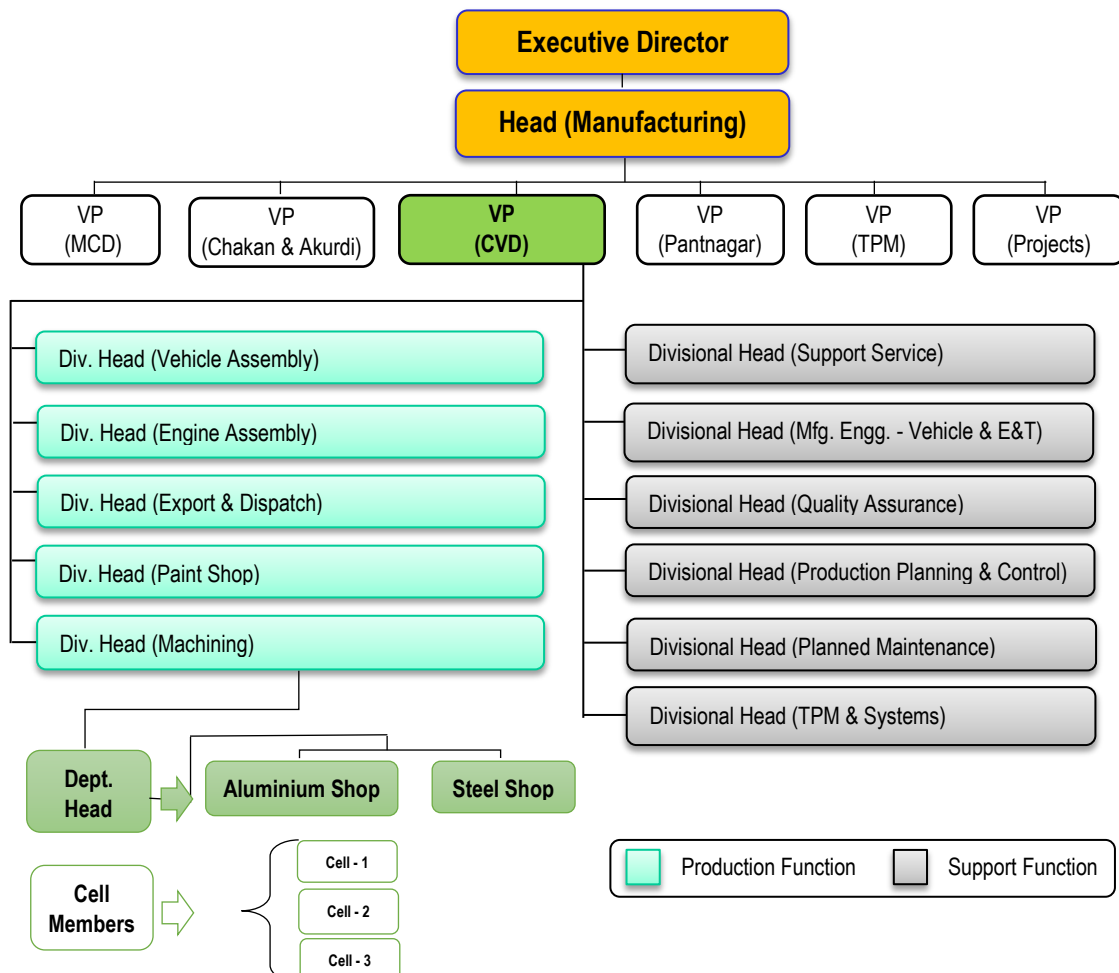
Executive Director

Head (Manufacturing)

VP (MCD)

VP (Chakan & Akurdi)

VP (CVD)

VP (Pantnagar)

VP (TPM)

VP (Projects)

Div. Head (Vehicle Assembly)

Div. Head (Engine Assembly)

Div. Head (Export & Dispatch)

Div. Head (Paint Shop)

Div. Head (Machining)

Divisional Head (Support Service)

Divisional Head (Mfg. Engg. - Vehicle & E&T)

Divisional Head (Quality Assurance)

Divisional Head (Production Planning & Control)

Divisional Head (Planned Maintenance)

Divisional Head (TPM & Systems)

Dept. Head

Aluminium Shop

Steel Shop

Cell Members

Cell - 1

Cell - 2

Cell - 3

Production Function

Support Function